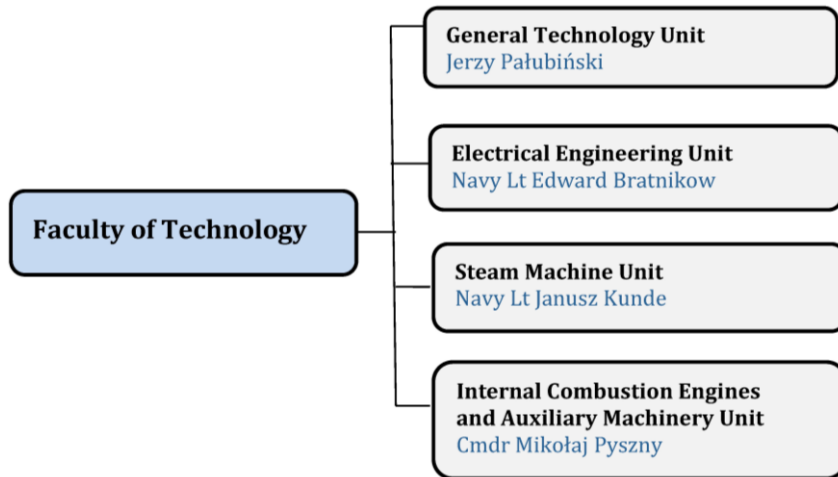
Faculty of Technology

General Technology Unit
Jerzy Pałubiński

Electrical Engineering Unit
Navy Lt Edward Bratnikow

Steam Machine Unit
Navy Lt Janusz Kunde

Internal Combustion Engines and Auxiliary Machinery Unit
Cmdr Mikołaj Pyszny